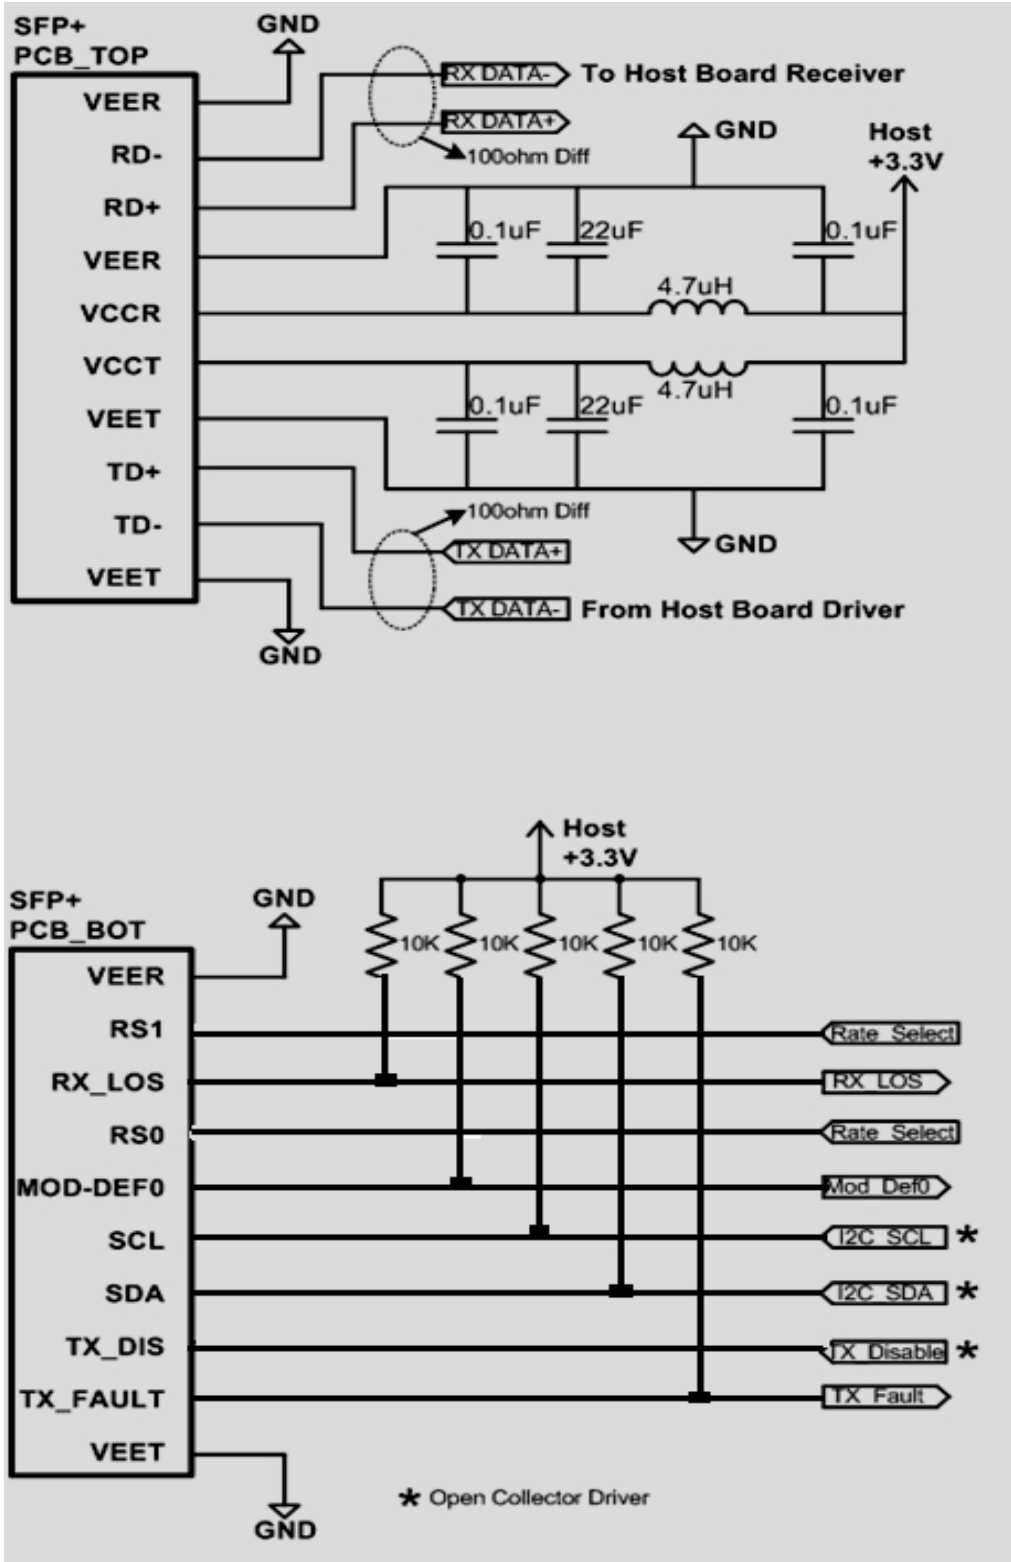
SFP+
PCB_TOP

GND

VEER
RD-
RD+
VEER
VCCR
VCCT
VEET
TD+
TD-
VEET

RX DATA- To Host Board Receiver
RX DATA+
100ohm Diff
GND
Host +3.3V
0.1uF
22uF
0.1uF
4.7uH
4.7uH
0.1uF
22uF
0.1uF
100ohm Diff
TX DATA+
GND
TX DATA- From Host Board Driver
GND

Host +3.3V
SFP+
PCB_BOT

GND
10K
10K
10K
10K
10K

VEER
RS1
RX_LOS
RS0
MOD-DEF0
SCL
SDA
TX_DIS
TX_FAULT
VEET

Rate Select
RX LOS
Rate Select
Mod Def0
I2C SCL *
I2C SDA *
TX Disable *
TX Fault

* Open Collector Driver

GND